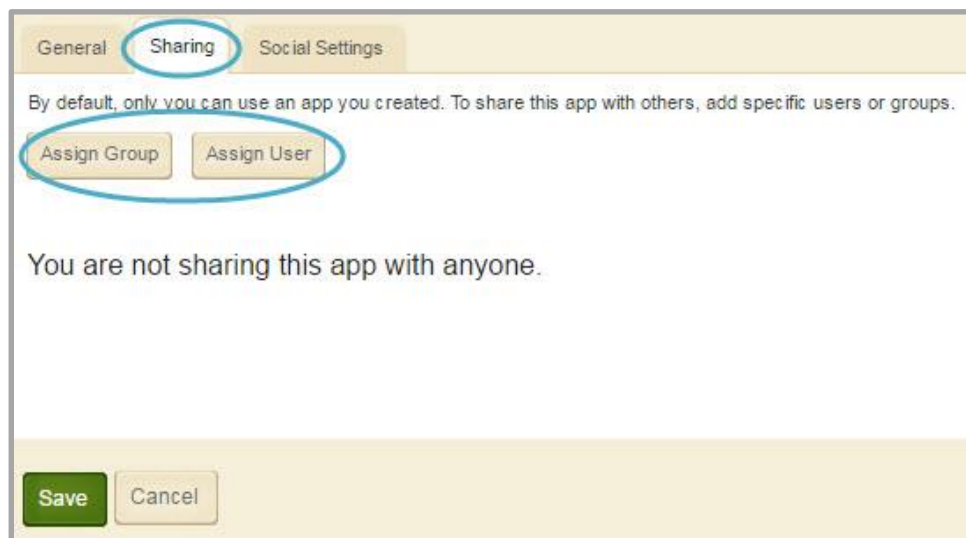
General Sharing Social Settings

By default, only you can use an app you created. To share this app with others, add specific users or groups.

Assign Group Assign User

You are not sharing this app with anyone.

Save Cancel